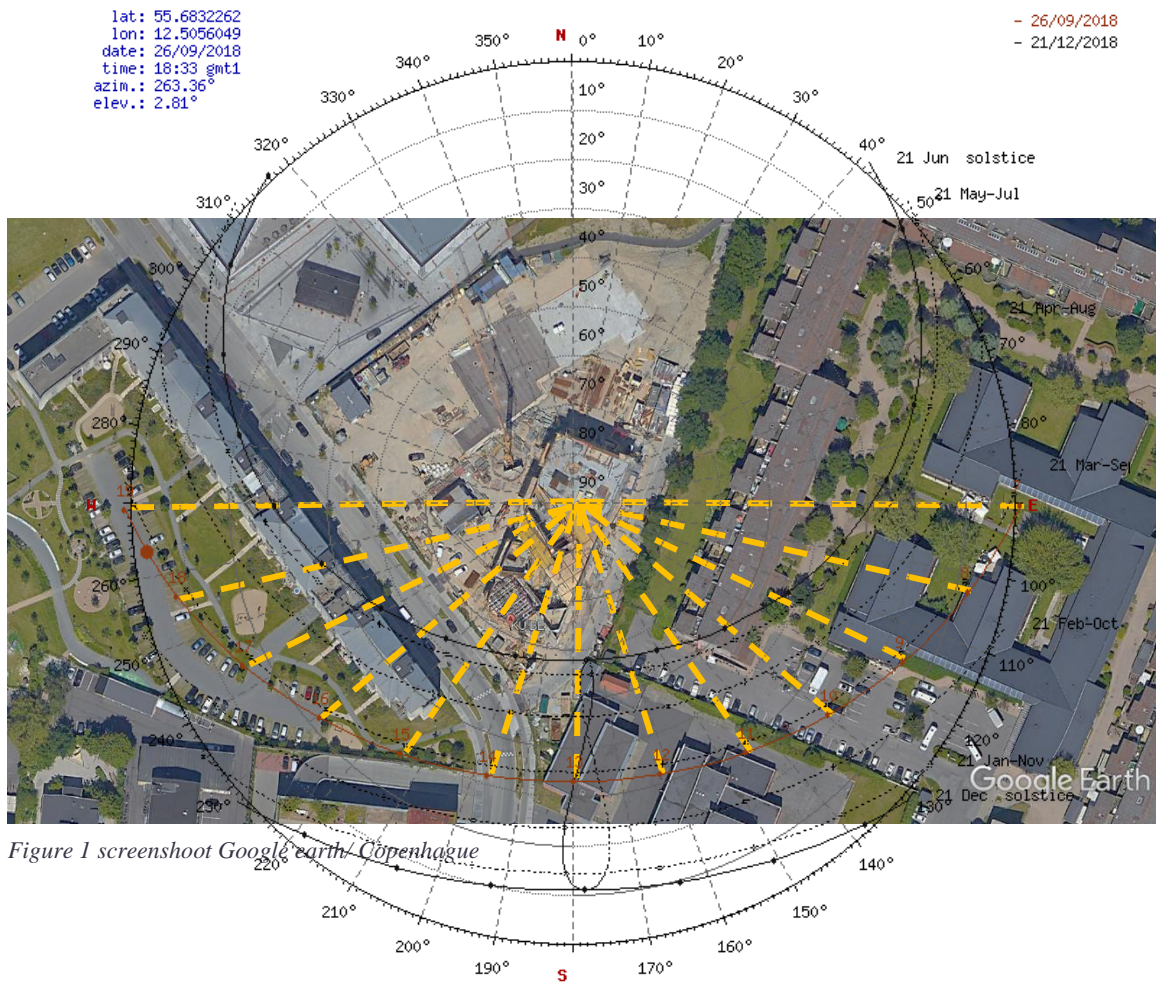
lat: 55.6832262
lon: 12.5056049
date: 26/09/2018
time: 18:33 gmt1
azim.: 263.36°
elev.: 2.81°

- 26/09/2018
- 21/12/2018

N
0°
10°
20°
30°
40°
50°
60°
70°
80°
90°
100°
110°
120°
130°
140°
150°
160°
170°
S
190°
200°
210°
220°
230°
240°
250°
260°
W
280°
290°
300°
310°
320°
330°
340°
350°
E

10°
20°
30°
40°
50°
60°
70°
80°
90°

21 Jun solstice
21 May-Jul
21 Apr-Aug
21 Mar-Sep
21 Feb-Oct
21 Jan-Nov
21 Dec solstice

Google Earth

Figure 1 screenshoot Google earth/ Copenhague